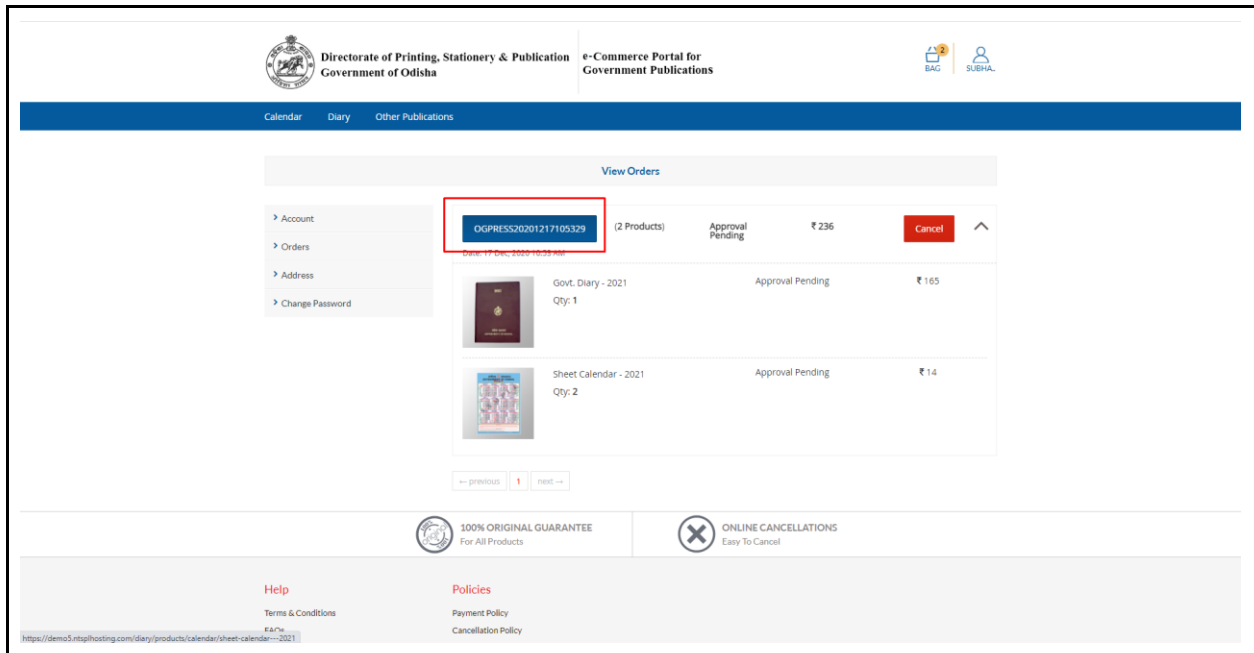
Directorate of Printing, Stationery & Publication
Government of Odisha

e-Commerce Portal for
Government Publications

2
BAG

SUBHA...

Calendar Diary Other Publications

View Orders

> Account
> Orders
> Address
> Change Password

OGPRESS20201217105329 (2 Products) Approval Pending ₹ 236 Cancel

Date: 17 Dec, 2020 10:35 AM

Govt. Diary - 2021
Qty: 1
Approval Pending ₹ 165

Sheet Calendar - 2021
Qty: 2
Approval Pending ₹ 14

← previous 1 next →

100% ORIGINAL GUARANTEE
For All Products

ONLINE CANCELLATIONS
Easy To Cancel

Help
Terms & Conditions
FAQs

Policies
Payment Policy
Cancellation Policy

https://demo5.ntsplhosting.com/diary/products/calendar/sheet-calendar---2021